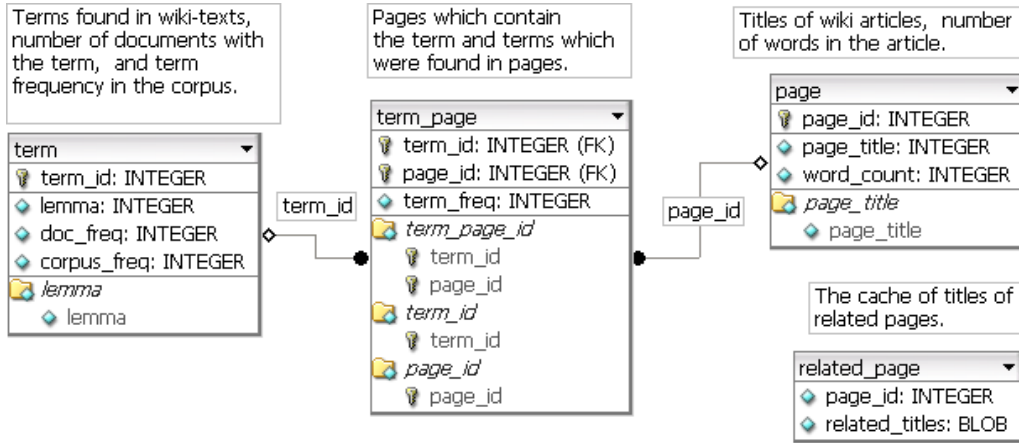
Terms found in wiki-texts, number of documents with the term, and term frequency in the corpus.

term
term_id: INTEGER
lemma: INTEGER
doc_freq: INTEGER
corpus_freq: INTEGER
lemma
lemma

term_id

Pages which contain the term and terms which were found in pages.

term_page
term_id: INTEGER (FK)
page_id: INTEGER (FK)
term_freq: INTEGER
term_page_id
term_id
page_id
term_id
term_id
page_id
page_id

page_id

Titles of wiki articles, number of words in the article.

page
page_id: INTEGER
page_title: INTEGER
word_count: INTEGER
page_title
page_title

The cache of titles of related pages.

related_page
page_id: INTEGER
related_titles: BLOB